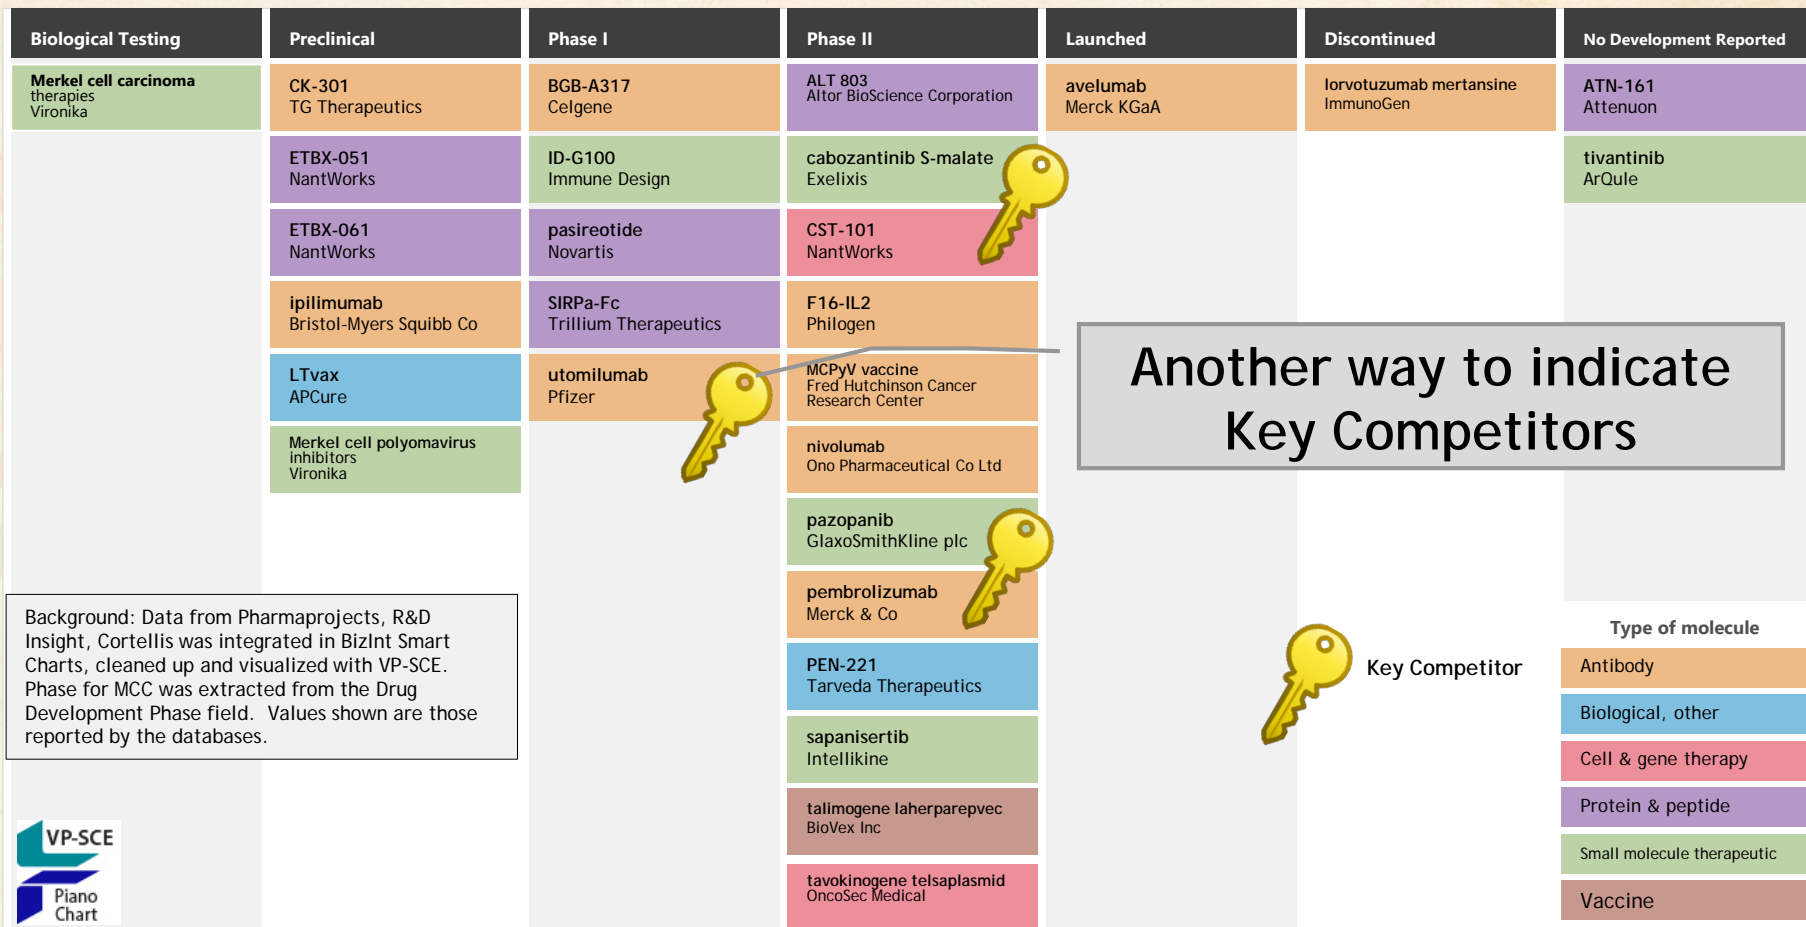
Biological Testing

Merkel cell carcinoma therapies
Vironika

Preclinical

CK-301
TG Therapeutics

ETBX-051
NantWorks

ETBX-061
NantWorks

ipilimumab
Bristol-Myers Squibb Co

LTvax
APCure

Merkel cell polyomavirus inhibitors
Vironika

Phase I

BGB-A317
Celgene

ID-G100
Immune Design

pasireotide
Novartis

SIRPa-Fc
Trillium Therapeutics

utomilumab
Pfizer

Phase II

ALT 803
Altor BioScience Corporation

cabozantinib S-malate
Exelixis

CST-101
NantWorks

F16-IL2
Philogen

MCPyV vaccine
Fred Hutchinson Cancer Research Center

nivolumab
Ono Pharmaceutical Co Ltd

pazopanib
GlaxoSmithKline plc

pembrolizumab
Merck & Co

PEN-221
Tarveda Therapeutics

sapanisertib
Intellikine

talimogene laherparepvec
BioVex Inc

tavokinogene telsaplasmid
OncoSec Medical

Launched

avelumab
Merck KGaA

Discontinued

lorvotuzumab mertansine
ImmunoGen

No Development Reported

ATN-161
Attenuon

tivantinib
ArQule

Another way to indicate Key Competitors

Background: Data from Pharmaprojects, R&D Insight, Cortellis was integrated in BizInt Smart Charts, cleaned up and visualized with VP-SCE. Phase for MCC was extracted from the Drug Development Phase field. Values shown are those reported by the databases.

Key Competitor

Type of molecule
Antibody
Biological, other
Cell & gene therapy
Protein & peptide
Small molecule therapeutic
Vaccine

VP-SCE
Piano Chart